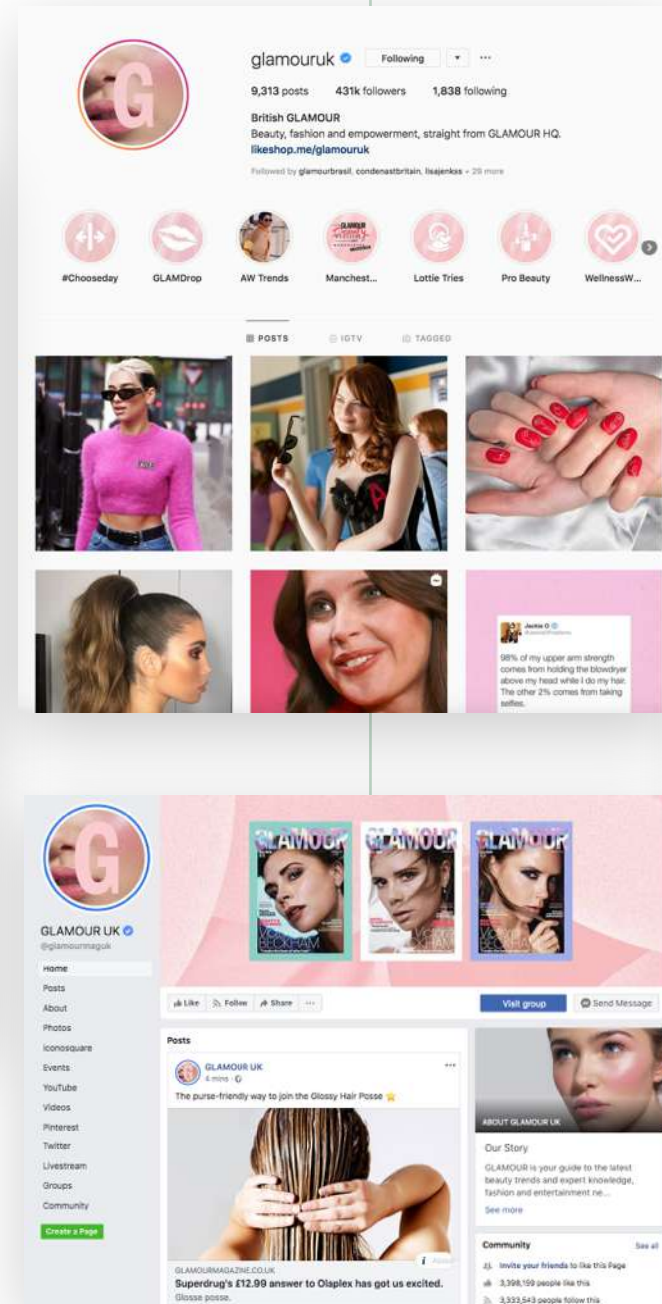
glamouruk Following ▾ ···

9,313 posts 431k followers 1,838 following

British GLAMOUR
Beauty, fashion and empowerment, straight from GLAMOUR HQ.
likeshop.me/glamouruk

Followed by glamourbrasil, condenastbritain, lisajenkss + 29 more

#Chooseday GLAMDrop AW Trends Manchest... Lottie Tries Pro Beauty WellnessW...

POSTS IGTV TAGGED

Jackie O
98% of my upper arm strength comes from holding the blowdryer above my head while I do my hair. The other 2% comes from taking selfies.

GLAMOUR UK
@glamourmaguk

Home
Posts
About
Photos
Iconosquare
Events
YouTube
Videos
Pinterest
Twitter
Livestream
Groups
Community

Create a Page

GLAMOUR GLAMOUR GLAMOUR

Like Follow Share ···

Visit group Send Message

Posts

GLAMOUR UK
4 mins
The purse-friendly way to join the Glossy Hair Posse

GLAMOURMAGAZINE.CO.UK
Superdrug's £12.99 answer to Olaplex has got us excited.
Glosse posse.

ABOUT GLAMOUR UK

Our Story
GLAMOUR is your guide to the latest beauty trends and expert knowledge, fashion and entertainment ne...
See more

Community See all
Invite your friends to like this Page
3,398,159 people like this
3,333,543 people follow this